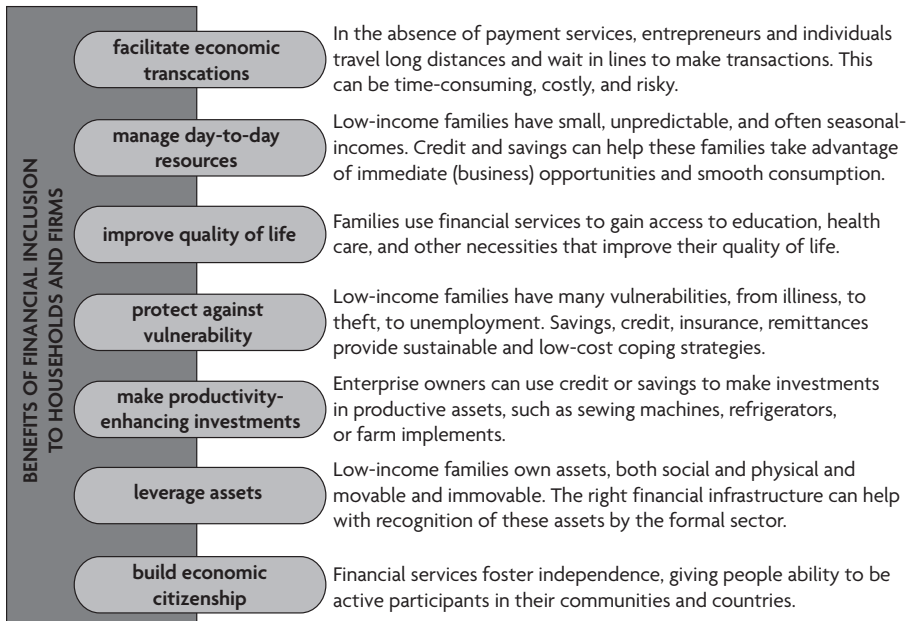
BENEFITS OF FINANCIAL INCLUSION TO HOUSEHOLDS AND FIRMS

facilitate economic transcations

In the absence of payment services, entrepreneurs and individuals travel long distances and wait in lines to make transactions. This can be time-consuming, costly, and risky.

manage day-to-day resources

Low-income families have small, unpredictable, and often seasonal-incomes. Credit and savings can help these families take advantage of immediate (business) opportunities and smooth consumption.

improve quality of life

Families use financial services to gain access to education, health care, and other necessities that improve their quality of life.

protect against vulnerability

Low-income families have many vulnerabilities, from illiness, to theft, to unemployment. Savings, credit, insurance, remittances provide sustainable and low-cost coping strategies.

make productivity-enhancing investments

Enterprise owners can use credit or savings to make investments in productive assets, such as sewing machines, refrigerators, or farm implements.

leverage assets

Low-income families own assets, both social and physical and movable and immovable. The right financial infrastructure can help with recognition of these assets by the formal sector.

build economic citizenship

Financial services foster independence, giving people ability to be active participants in their communities and countries.